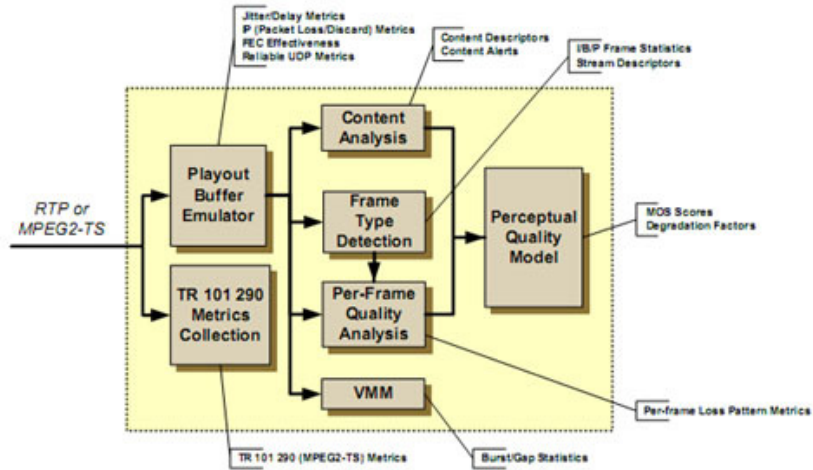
Jitter/Delay Metrics
IP (Packet Loss/Discard) Metrics
FEC Effectiveness
Reliable UDP Metrics

Content Descriptors
Content Alerts

I/B/P Frame Statistics
Stream Descriptors

RTP or MPEG2-TS

Playout Buffer Emulator

Content Analysis

Frame Type Detection

Perceptual Quality Model

MOS Scores
Degradation Factors

TR 101 290 Metrics Collection

Per-Frame Quality Analysis

VMM

Per-frame Loss Pattern Metrics

TR 101 290 (MPEG2-TS) Metrics

Burst/Gap Statistics